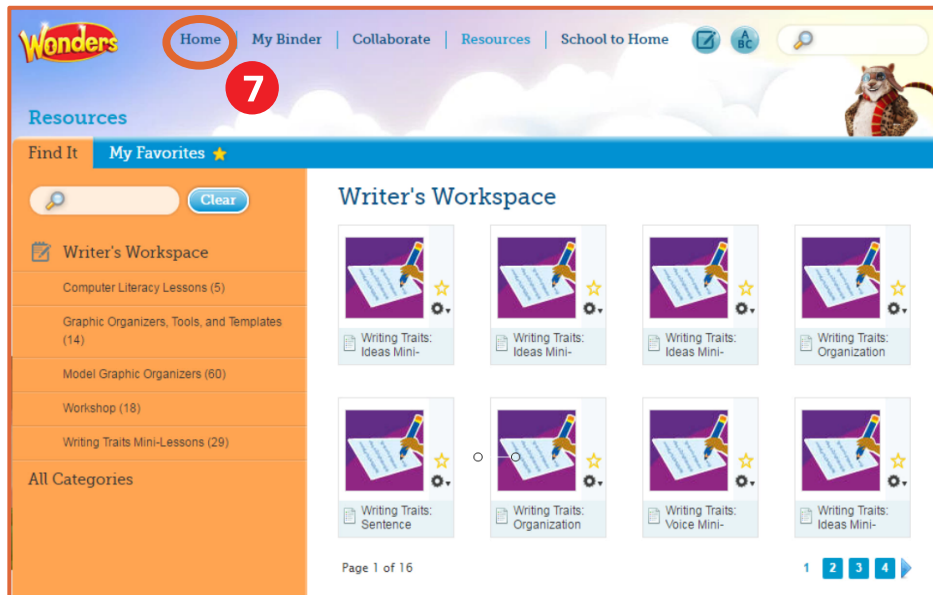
Wonders

Home | My Binder | Collaborate | Resources | School to Home

7

Resources

Find It | My Favorites

Clear

Writer's Workspace

Computer Literacy Lessons (5)

Graphic Organizers, Tools, and Templates (14)

Model Graphic Organizers (60)

Workshop (18)

Writing Traits Mini-Lessons (29)

All Categories

Writer's Workspace

Writing Traits: Ideas Mini-

Writing Traits: Ideas Mini-

Writing Traits: Ideas Mini-

Writing Traits: Organization

Writing Traits: Sentence

Writing Traits: Organization

Writing Traits: Voice Mini-

Writing Traits: Ideas Mini-

Page 1 of 16

1 2 3 4